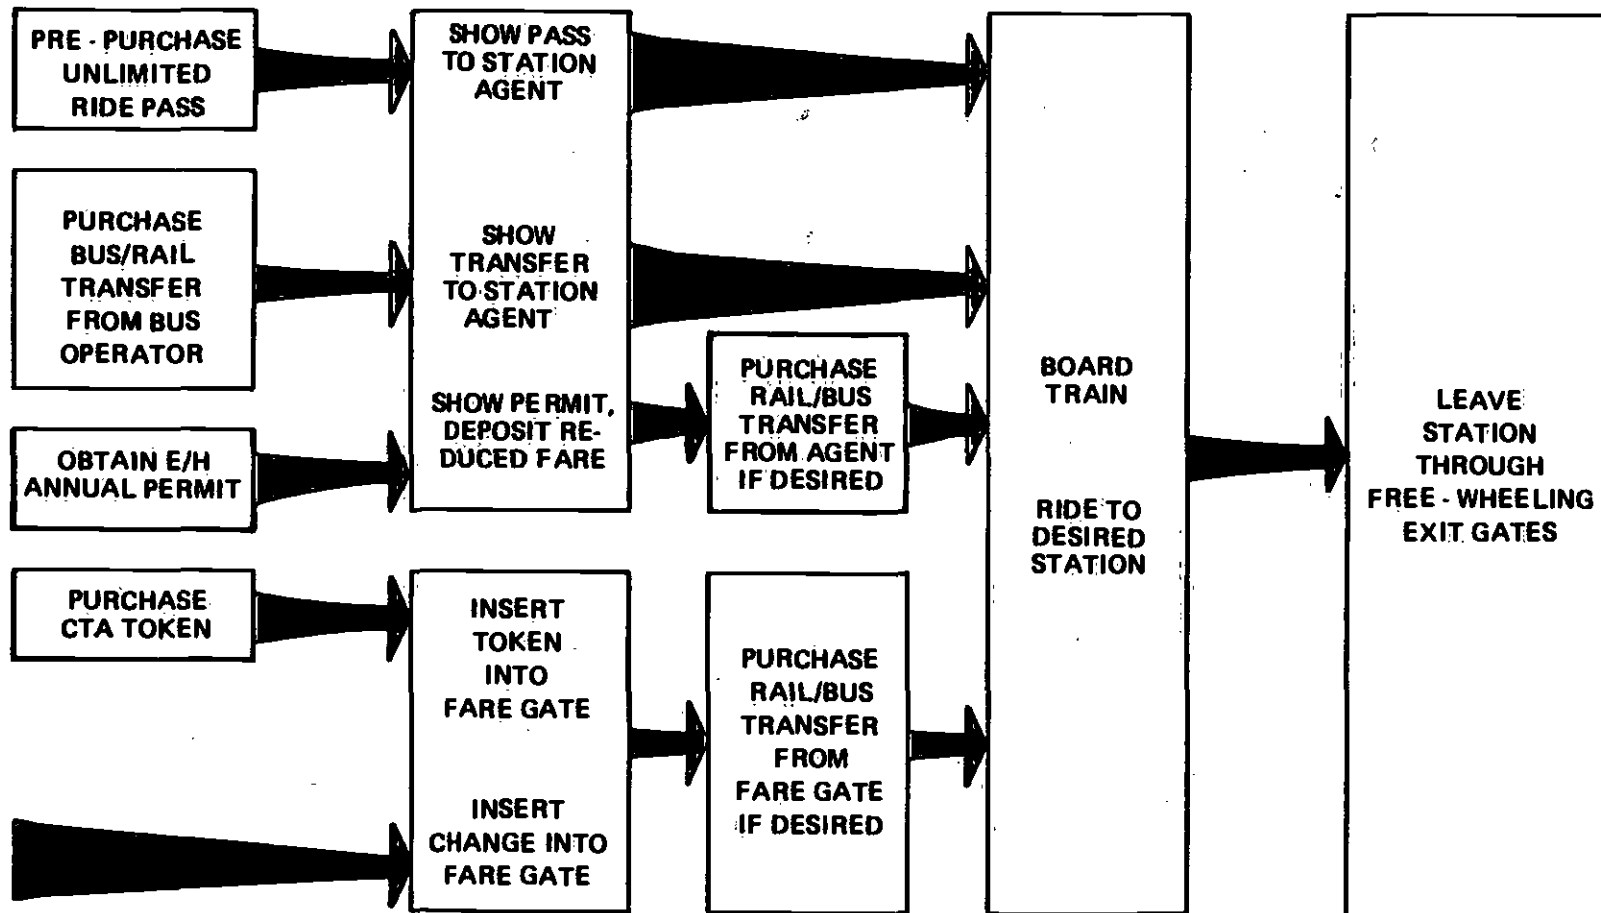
PRE - PURCHASE UNLIMITED RIDE PASS

PURCHASE BUS/RAIL TRANSFER FROM BUS OPERATOR

OBTAIN E/H ANNUAL PERMIT

PURCHASE CTA TOKEN

SHOW PASS TO STATION AGENT

SHOW TRANSFER TO STATION AGENT

SHOW PERMIT, DEPOSIT REDUCED FARE

INSERT TOKEN INTO FARE GATE

INSERT CHANGE INTO FARE GATE

PURCHASE RAIL/BUS TRANSFER FROM AGENT IF DESIRED

PURCHASE RAIL/BUS TRANSFER FROM FARE GATE IF DESIRED

BOARD TRAIN

RIDE TO DESIRED STATION

LEAVE STATION THROUGH FREE - WHEELING EXIT GATES